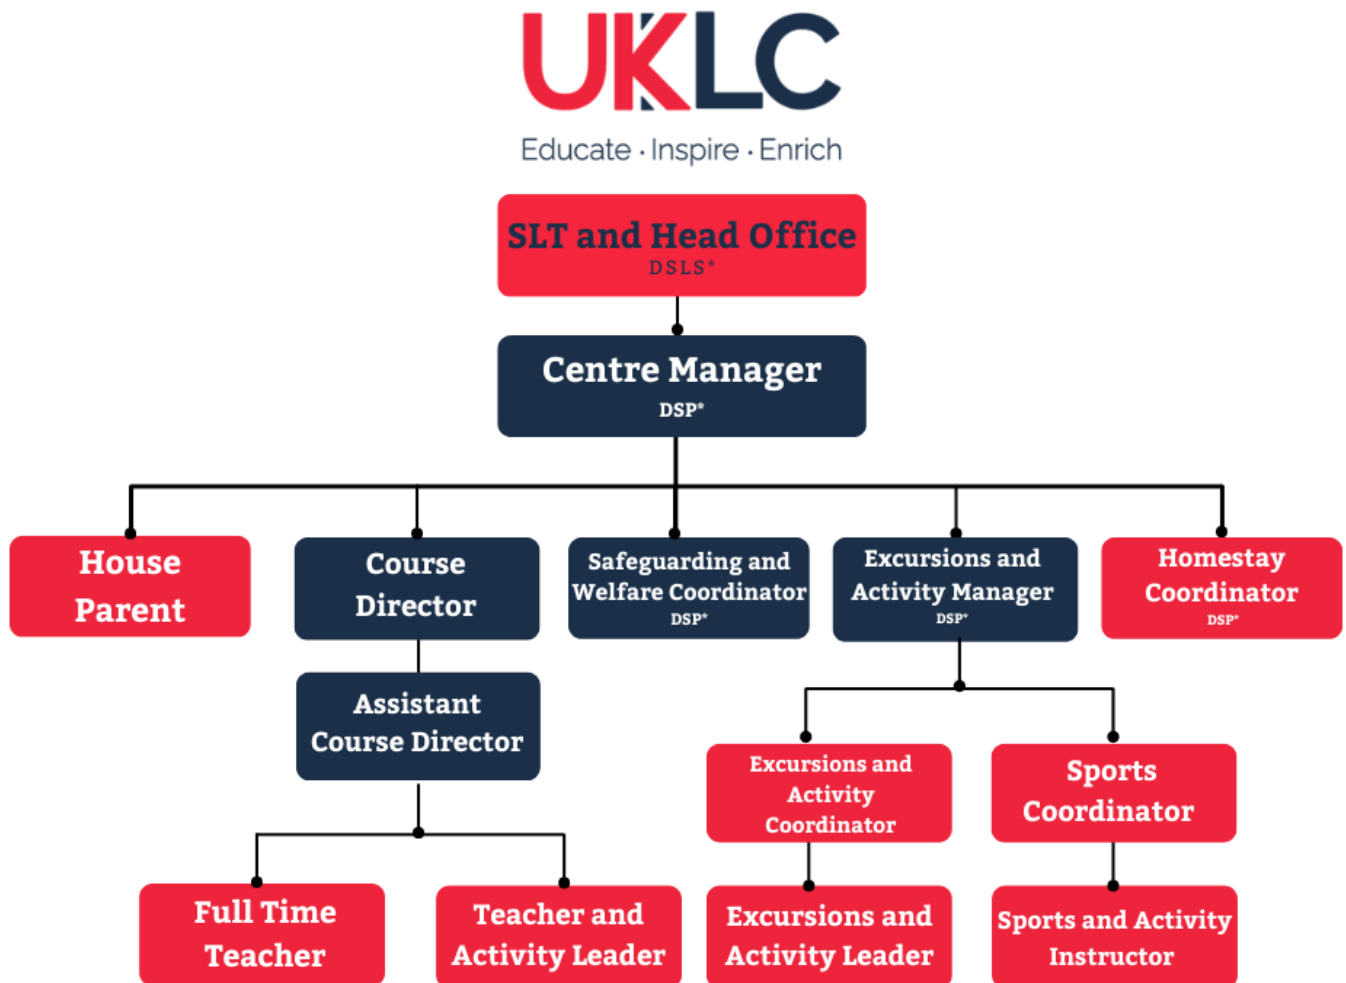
UKLC
Educate · Inspire · Enrich

SLT and Head Office
DSLS*

Centre Manager
DSP*

House Parent

Course Director

Safeguarding and Welfare Coordinator
DSP*

Excursions and Activity Manager
DSP*

Homestay Coordinator
DSP*

Assistant Course Director

Excursions and Activity Coordinator

Sports Coordinator

Full Time Teacher

Teacher and Activity Leader

Excursions and Activity Leader

Sports and Activity Instructor